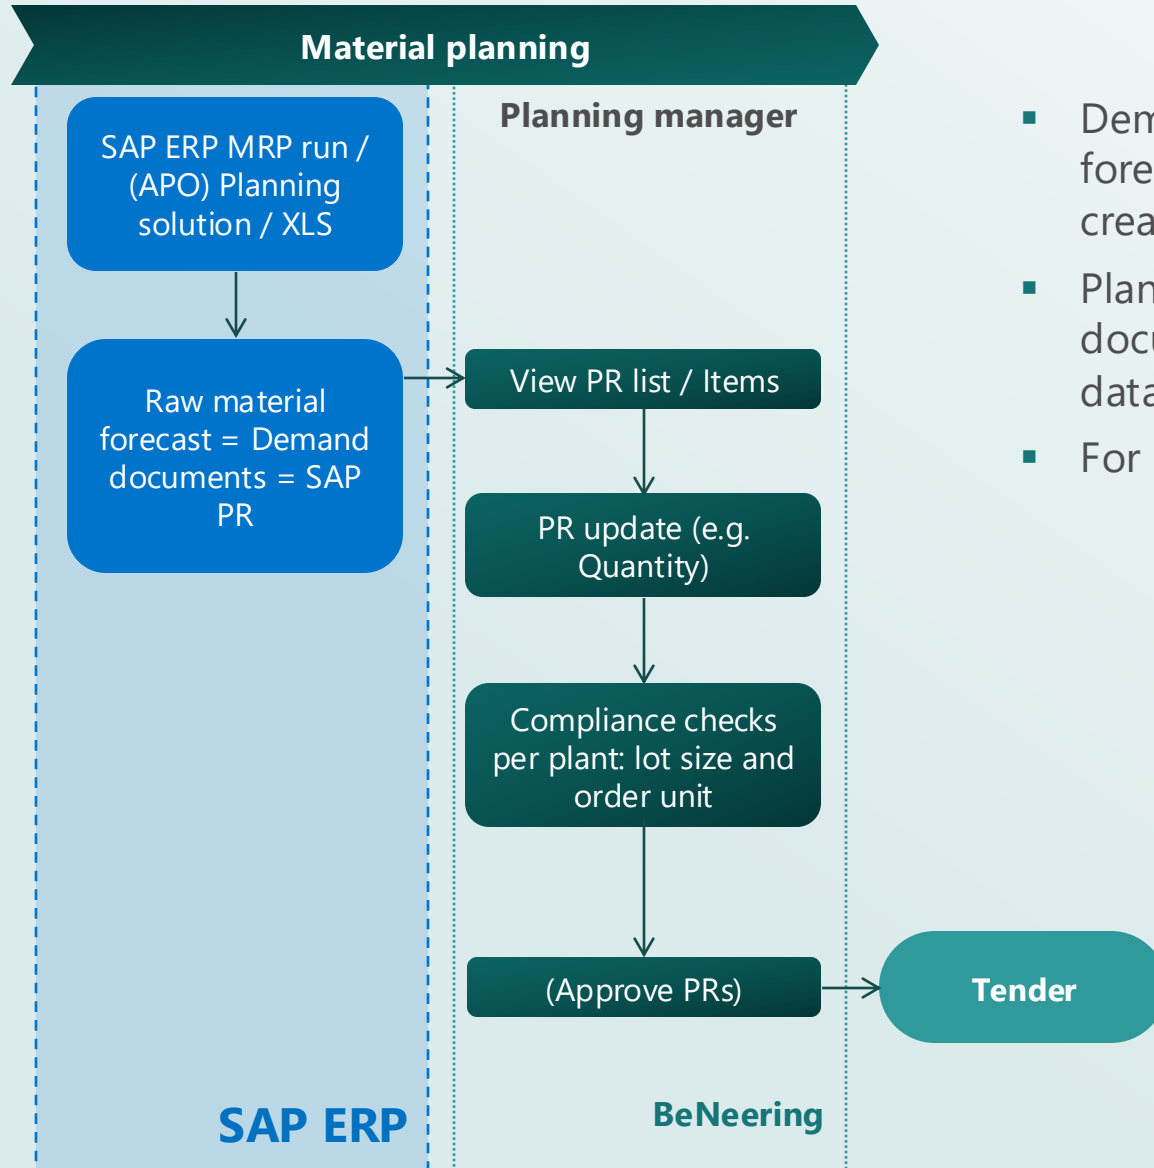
Material planning

Planning manager

SAP ERP MRP run / (APO) Planning solution / XLS

Raw material forecast = Demand documents = SAP PR

View PR list / Items

PR update (e.g. Quantity)

Compliance checks per plant: lot size and order unit

(Approve PRs)

Tender

SAP ERP

BeNeering

▪ Dem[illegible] fore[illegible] crea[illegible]

▪ Plan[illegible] docu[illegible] data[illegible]

▪ For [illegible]